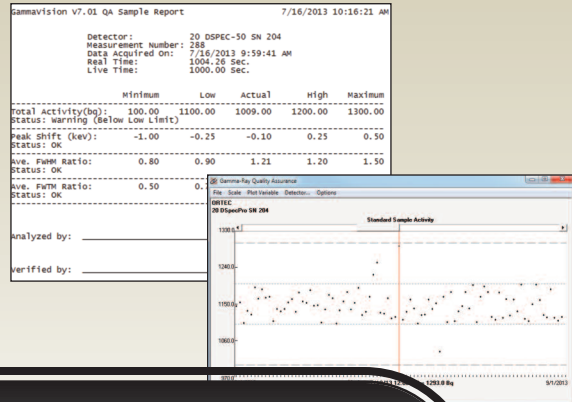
Gammavision V7.01 QA Sample Report 7/16/2013 10:16:21 AM

Detector: 20 DSPEC-50 SN 204
Measurement Number: 288
Data Acquired On: 7/16/2013 9:59:41 AM
Real Time: 1004.26 Sec.
Live Time: 1000.00 Sec.

| | Minimum | Low | Actual | High | Maximum |
|---|---|---|---|---|---|
| Total Activity(bg): | 100.00 | 1100.00 | 1009.00 | 1200.00 | 1300.00 |
| Status: Warning (Below Low Limit) | | | | | |
| Peak Shift (kev): | -1.00 | -0.25 | -0.10 | 0.25 | 0.50 |
| Status: OK | | | | | |
| Ave. FWHM Ratio: | 0.80 | 0.90 | 1.21 | 1.20 | 1.50 |
| Status: OK | | | | | |
| Ave. FWTM Ratio: | 0.50 | 0.7 | | | |
| Status: OK | | | | | |

Analyzed by: ___________

Verified by: ___________

Gamma-Ray Quality Assurance
File Scale Plot Variable Detector... Options
ORTEC
20 DSpecPro SN 204
Standard Sample Activity
1300.0
1240.0
1150.0
1060.0
970.0
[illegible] 12 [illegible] 1293.0 Bq
9/1/2013